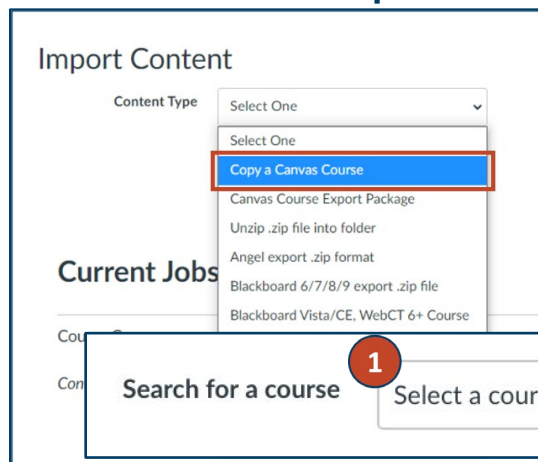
Import Content

Content Type Select One

Select One
Copy a Canvas Course
Canvas Course Export Package
Unzip .zip file into folder
Angel export .zip format
Blackboard 6/7/8/9 export .zip file
Blackboard Vista/CE, WebCT 6+ Course

Current Jobs

Cou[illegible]

Con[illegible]

1

Search for a course Select a cour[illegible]